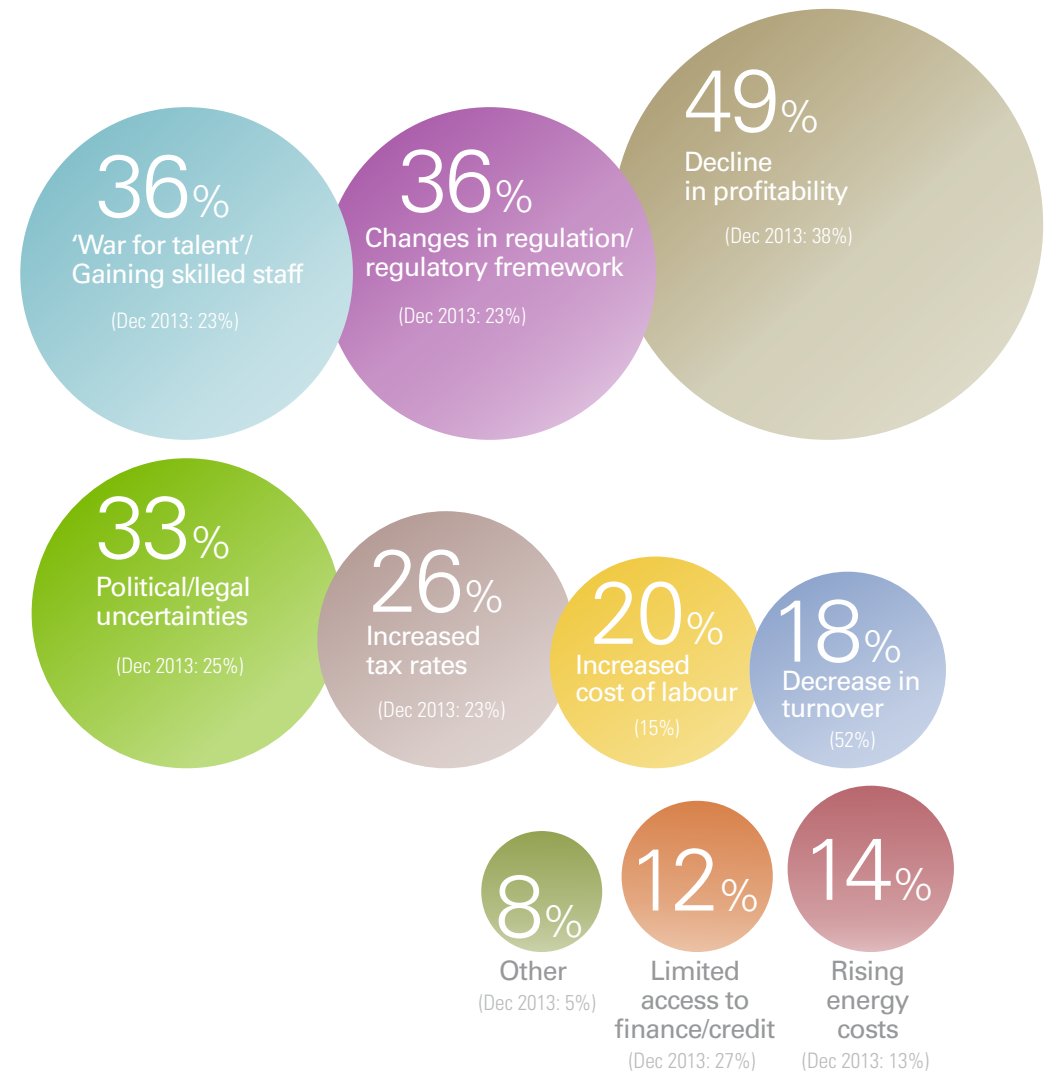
36%
'War for talent'/ Gaining skilled staff
(Dec 2013: 23%)

36%
Changes in regulation/ regulatory fremework
(Dec 2013: 23%)

49%
Decline in profitability
(Dec 2013: 38%)

33%
Political/legal uncertainties
(Dec 2013: 25%)

26%
Increased tax rates
(Dec 2013: 23%)

20%
Increased cost of labour
(15%)

18%
Decrease in turnover
(52%)

8%
Other
(Dec 2013: 5%)

12%
Limited access to finance/credit
(Dec 2013: 27%)

14%
Rising energy costs
(Dec 2013: 13%)